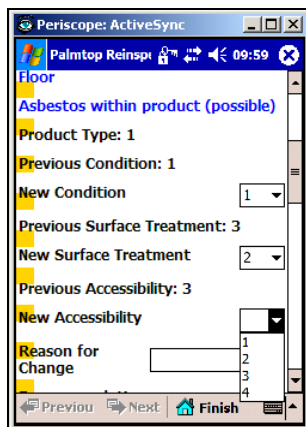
Periscope: ActiveSync

Palmtop Reinsp 09:59

Floor

Asbestos within product (possible)

Product Type: 1

Previous Condition: 1

New Condition 1

Previous Surface Treatment: 3

New Surface Treatment 2

Previous Accessibility: 3

New Accessibility

1
2
3
4

Reason for Change

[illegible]

Previous Next Finish